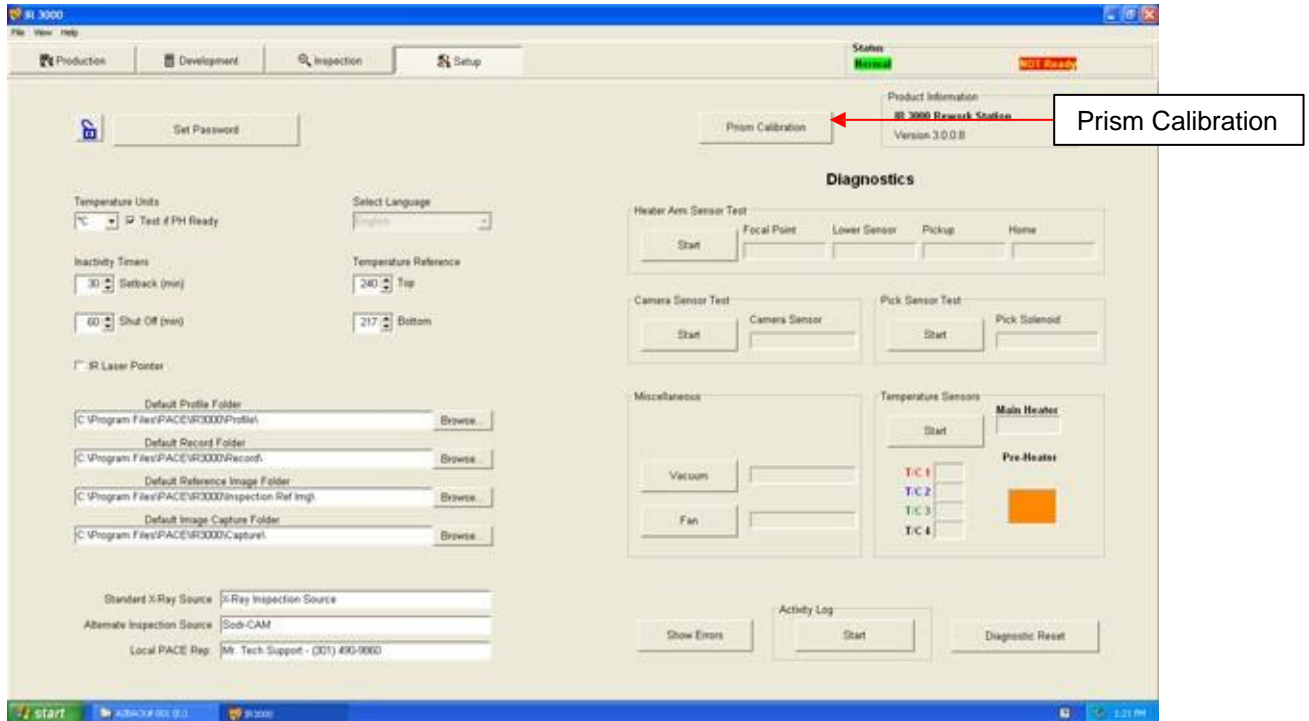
IR 3000

File View Help

Production | Development | Inspection | Setup

Status
Normal
NOT Ready

Set Password

Prism Calibration

Product Information
IR 3000 Rework Station
Version 3.0.0.8

Prism Calibration

Diagnostics

Temperature Units
°C ☑ Test if PH Ready

Select Language
English

Inactivity Timers
30 Setback (min)
60 Shut Off (min)

Temperature Reference
240 Top
217 Bottom

☐ IR Laser Pointer

Default Profile Folder
C:\Program Files\PACE\IR3000\Profile\ Browse...

Default Record Folder
C:\Program Files\PACE\IR3000\Record\ Browse...

Default Reference Image Folder
C:\Program Files\PACE\IR3000\Inspection Ref Img\ Browse...

Default Image Capture Folder
C:\Program Files\PACE\IR3000\Capture\ Browse...

Standard X-Ray Source X-Ray Inspection Source
Alternate Inspection Source Sodi-CAM
Local PACE Rep Mr. Tech Support - (301) 490-9860

Heater Arm Sensor Test
Start Focal Point Lower Sensor Pickup Home

Camera Sensor Test
Start Camera Sensor

Pick Sensor Test
Start Pick Solenoid

Miscellaneous
Vacuum
Fan

Temperature Sensors
Start
Main Heater
Pre-Heater
T/C 1
T/C 2
T/C 3
T/C 4

Show Errors

Activity Log
Start

Diagnostic Reset

start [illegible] IR 3000 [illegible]